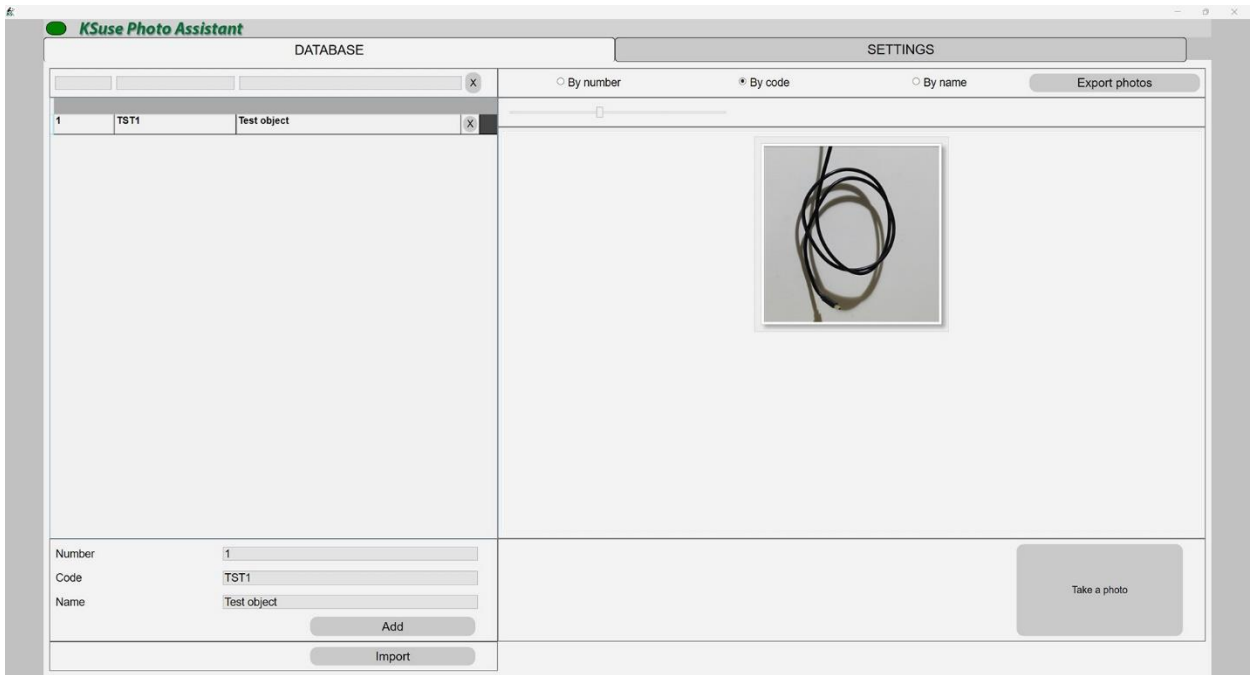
KSuse Photo Assistant

DATABASE

SETTINGS

X

By number

By code

By name

Export photos

| 1 | TST1 | Test object | X |
|---|---|---|---|

Number 1

Code TST1

Name Test object

Add

Import

Take a photo